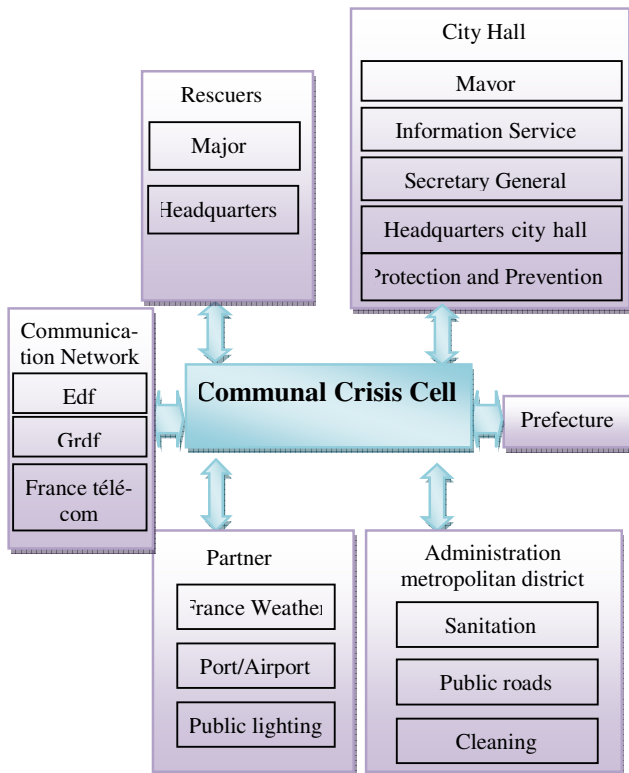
City Hall

Mavor

Information Service

Secretary General

Headquarters city hall

Protection and Prevention

Rescuers

Major

Headquarters

Communication Network

Edf

Grdf

France télécom

Communal Crisis Cell

Prefecture

Partner

France Weather

Port/Airport

Public lighting

Administration metropolitan district

Sanitation

Public roads

Cleaning